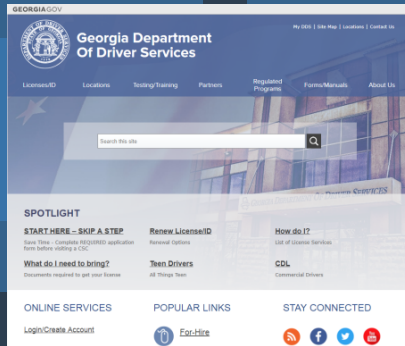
GEORGIAGOV

Georgia Department Of Driver Services

My DDS | Site Map | Locations | Contact Us

Licenses/ID Locations Testing/Training Partners Regulated Programs Forms/Manuals About Us

Search this site

SPOTLIGHT

START HERE – SKIP A STEP
Save Time - Complete REQUIRED application form before visiting a CSC

Renew License/ID
Renewal Options

How do I?
List of License Services

What do I need to bring?
Documents required to get your license

Teen Drivers
All Things Teen

CDL
Commercial Drivers

ONLINE SERVICES

Login/Create Account

POPULAR LINKS

For-Hire

STAY CONNECTED